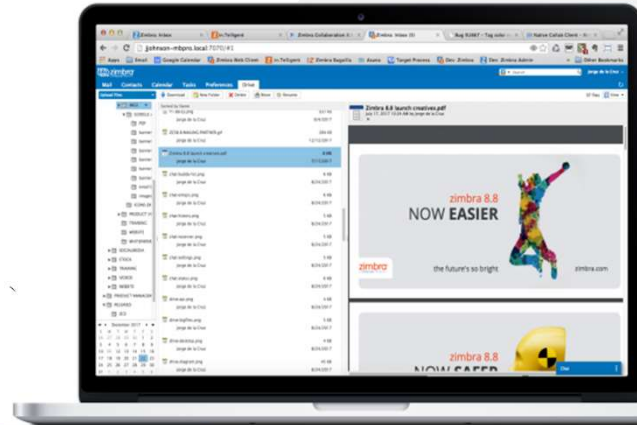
Zimbra: Inbox
Zimbra Collaboration
Zimbra: Video
Bug
Native Collab Client

jjohnson-mbpro.local:7070/#1

Apps
Email
Google Calendar
Zimbra Web Client
Zimbra Bugzilla
Asana
Target Process
Dev. Zimbra
Dev. Zimbra Admin
Other Bookmarks

zimbra

Mail
Contacts
Calendar
Tasks
Preferences
Drive

Jorge de la Cruz

Upload Files
Download
New Folder
Delete
Move
Rename

Sorted by Name

Zimbra 8.8 launch creatives.pdf
Jorge de la Cruz

chat-bubble-hc.png
chat-history.png
chat-roster.png
chat-settings.png
drive-ex.png
drive-bigfiles.png
drive-desktop.png
drive-diagram.png

zimbra 8.8
NOW EASIER
zimbra
the future's so bright
zimbra.com

zimbra 8.8
NOW SAFER

Chat